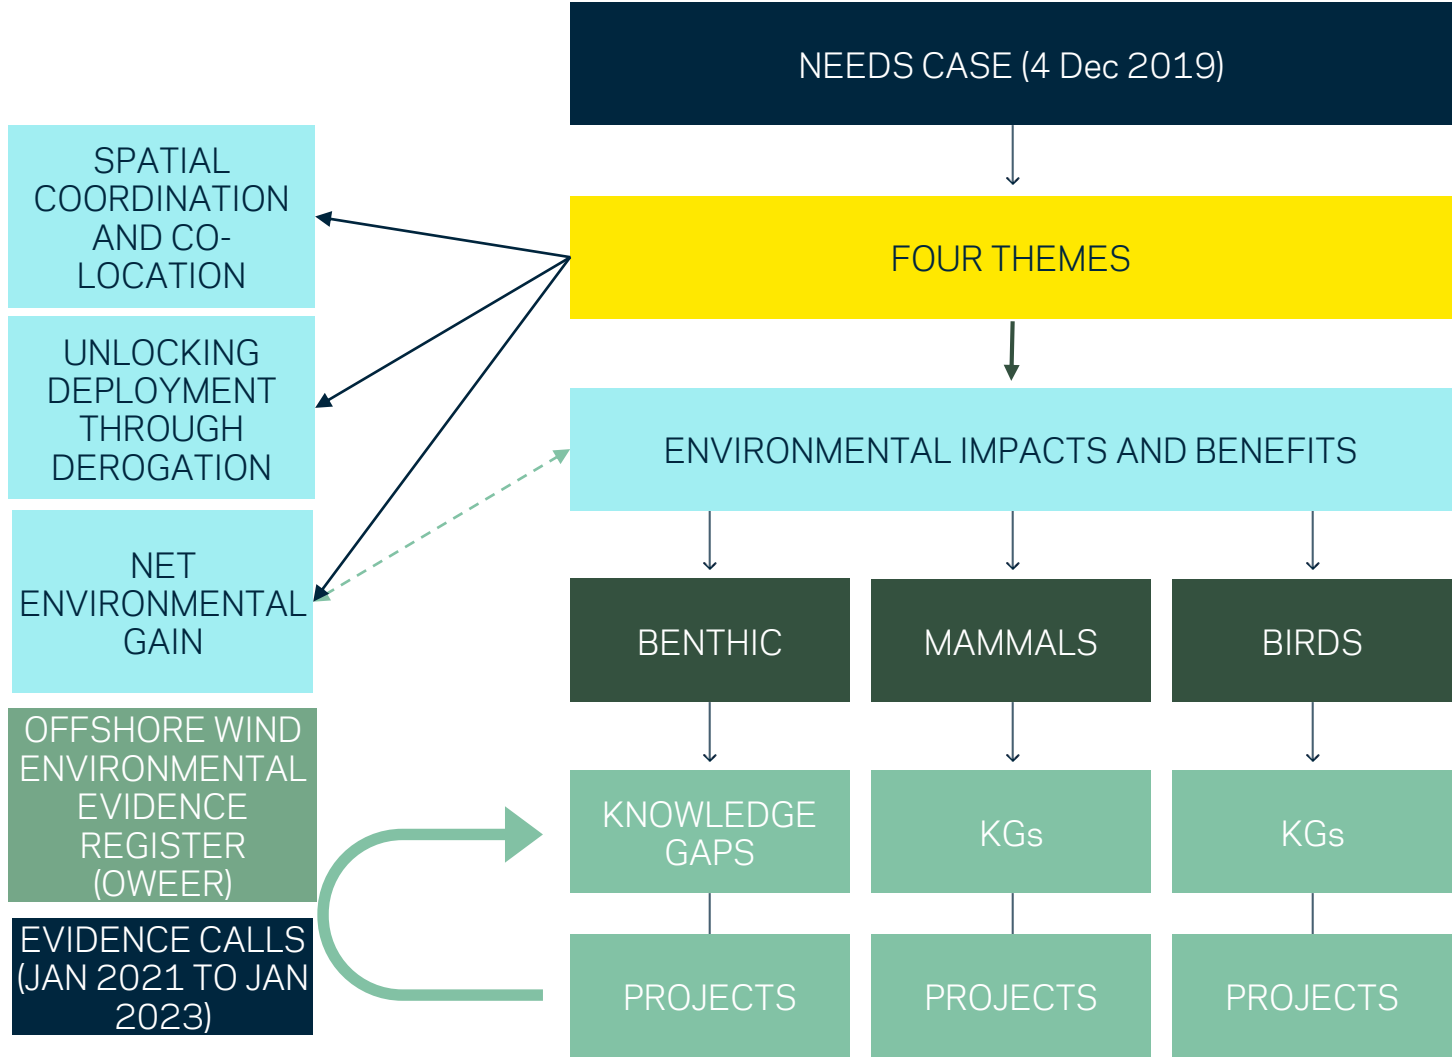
NEEDS CASE (4 Dec 2019)

SPATIAL COORDINATION AND CO-LOCATION

FOUR THEMES

UNLOCKING DEPLOYMENT THROUGH DEROGATION

ENVIRONMENTAL IMPACTS AND BENEFITS

NET ENVIRONMENTAL GAIN

BENTHIC

MAMMALS

BIRDS

OFFSHORE WIND ENVIRONMENTAL EVIDENCE REGISTER (OWEER)

KNOWLEDGE GAPS

KGs

KGs

EVIDENCE CALLS (JAN 2021 TO JAN 2023)

PROJECTS

PROJECTS

PROJECTS